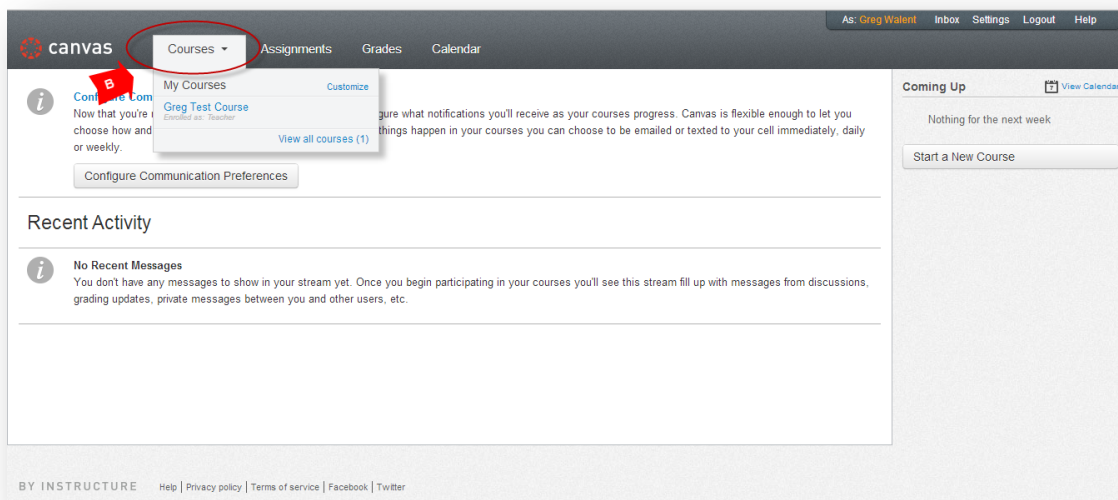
As: Greg Walent Inbox Settings Logout Help

canvas

Courses Assignments Grades Calendar

B

My Courses Customize

Greg Test Course
Enrolled as: Teacher

View all courses (1)

Configure Com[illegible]

Now that you're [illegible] gure what notifications you'll receive as your courses progress. Canvas is flexible enough to let you choose how and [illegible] things happen in your courses you can choose to be emailed or texted to your cell immediately, daily or weekly.

Configure Communication Preferences

Recent Activity

No Recent Messages

You don't have any messages to show in your stream yet. Once you begin participating in your courses you'll see this stream fill up with messages from discussions, grading updates, private messages between you and other users, etc.

Coming Up

View Calendar

Nothing for the next week

Start a New Course

BY INSTRUCTURE Help | Privacy policy | Terms of service | Facebook | Twitter